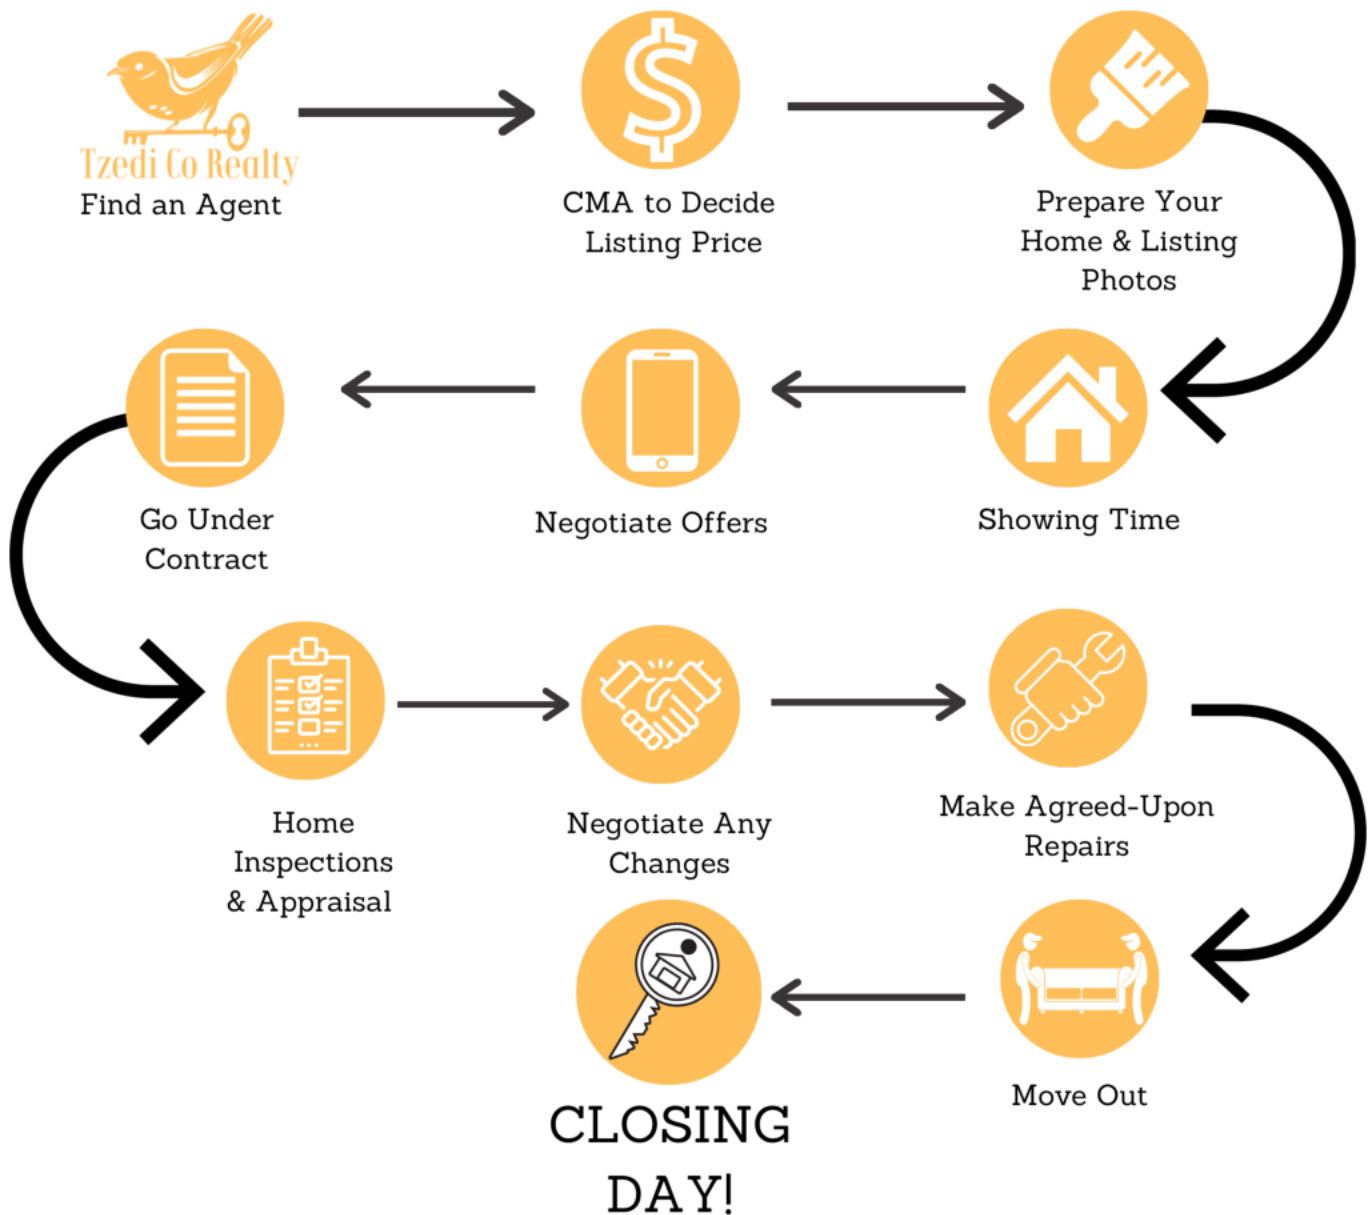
Tzedi Co Realty
Find an Agent

$

CMA to Decide Listing Price

Prepare Your Home & Listing Photos

Showing Time

Negotiate Offers

Go Under Contract

Home Inspections & Appraisal

Negotiate Any Changes

Make Agreed-Upon Repairs

Move Out

CLOSING DAY!